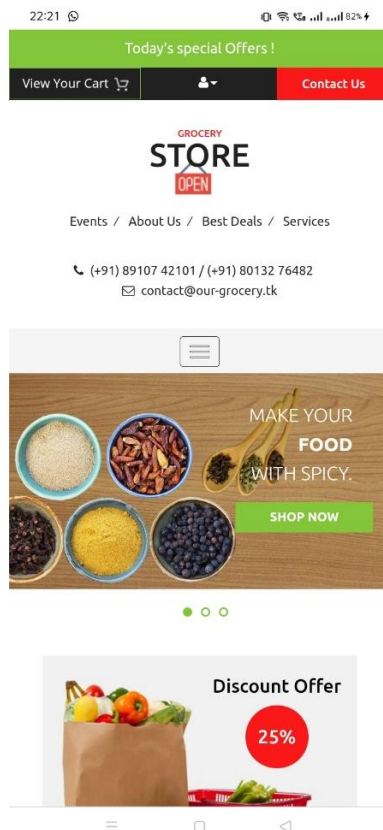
22:21

82%

Today's special Offers !

View Your Cart

Contact Us

GROCERY
STORE
OPEN

Events / About Us / Best Deals / Services

(+91) 89107 42101 / (+91) 80132 76482
contact@our-grocery.tk

MAKE YOUR
FOOD
WITH SPICY.

SHOP NOW

Discount Offer

25%